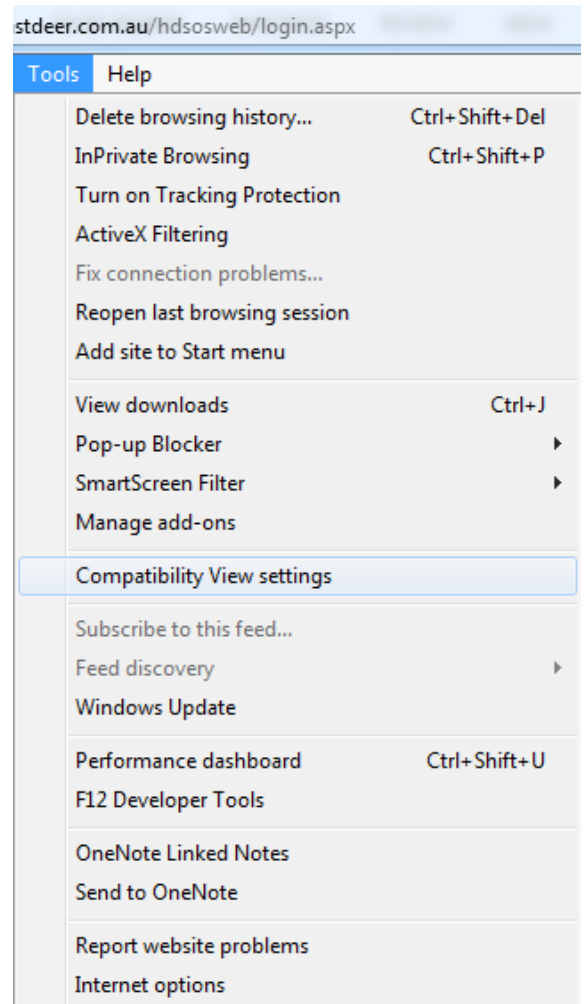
stdeer.com.au/hdsosweb/login.aspx

Tools Help

Delete browsing history... Ctrl+Shift+Del
InPrivate Browsing Ctrl+Shift+P
Turn on Tracking Protection
ActiveX Filtering
Fix connection problems...
Reopen last browsing session
Add site to Start menu

View downloads Ctrl+J
Pop-up Blocker
SmartScreen Filter
Manage add-ons

Compatibility View settings

Subscribe to this feed...
Feed discovery
Windows Update

Performance dashboard Ctrl+Shift+U
F12 Developer Tools

OneNote Linked Notes
Send to OneNote

Report website problems
Internet options